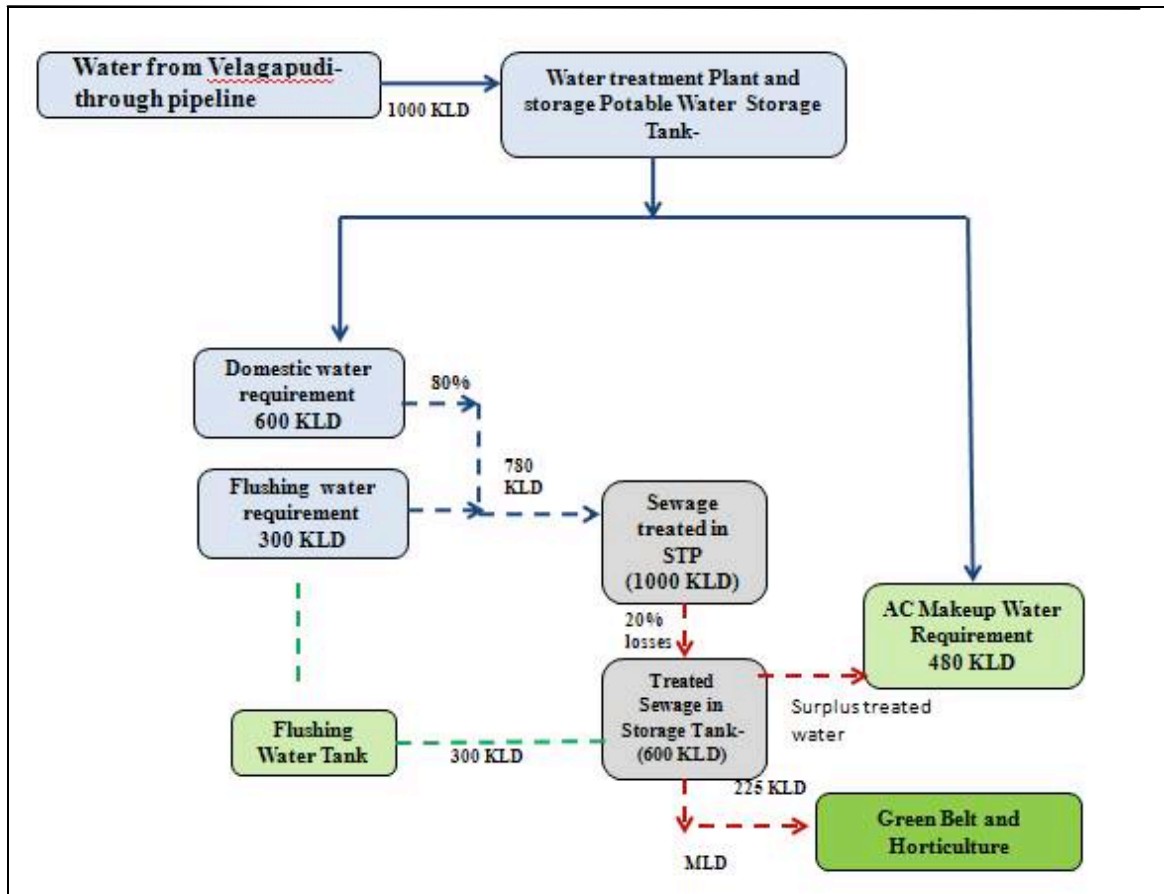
Water from Velagapudi- through pipeline

1000 KLD

Water treatment Plant and storage Potable Water Storage Tank-

Domestic water requirement 600 KLD

80%

780 KLD

Flushing water requirement 300 KLD

Sewage treated in STP (1000 KLD)

AC Makeup Water Requirement 480 KLD

20% losses

Treated Sewage in Storage Tank- (600 KLD)

Surplus treated water

Flushing Water Tank

300 KLD

225 KLD

Green Belt and Horticulture

MLD